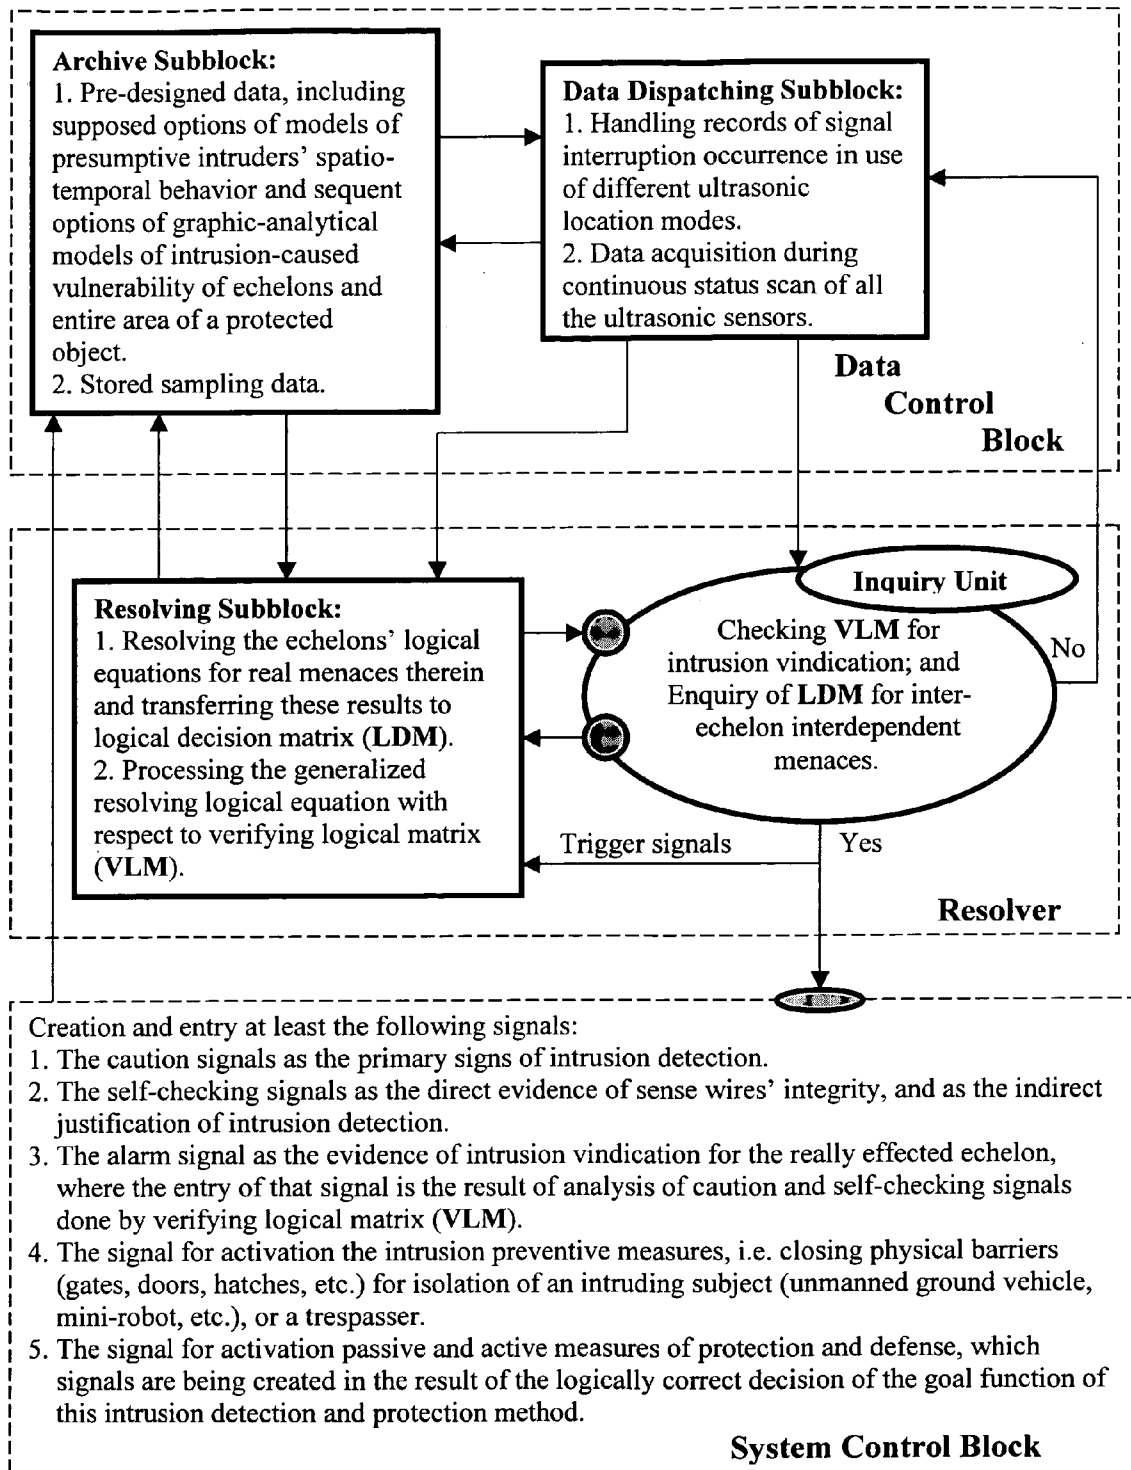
**Archive Subblock:**
1. Pre-designed data, including supposed options of models of presumptive intruders' spatio-temporal behavior and sequent options of graphic-analytical models of intrusion-caused vulnerability of echelons and entire area of a protected object.
2. Stored sampling data.

**Data Dispatching Subblock:**
1. Handling records of signal interruption occurrence in use of different ultrasonic location modes.
2. Data acquisition during continuous status scan of all the ultrasonic sensors.

**Data Control Block**

**Resolving Subblock:**
1. Resolving the echelons' logical equations for real menaces therein and transferring these results to logical decision matrix (**LDM**).
2. Processing the generalized resolving logical equation with respect to verifying logical matrix (**VLM**).

**Inquiry Unit**

Checking **VLM** for intrusion vindication; and Enquiry of **LDM** for inter-echelon interdependent menaces.

No

Trigger signals

Yes

**Resolver**

Creation and entry at least the following signals:
1. The caution signals as the primary signs of intrusion detection.
2. The self-checking signals as the direct evidence of sense wires' integrity, and as the indirect justification of intrusion detection.
3. The alarm signal as the evidence of intrusion vindication for the really effected echelon, where the entry of that signal is the result of analysis of caution and self-checking signals done by verifying logical matrix (**VLM**).
4. The signal for activation the intrusion preventive measures, i.e. closing physical barriers (gates, doors, hatches, etc.) for isolation of an intruding subject (unmanned ground vehicle, mini-robot, etc.), or a trespasser.
5. The signal for activation passive and active measures of protection and defense, which signals are being created in the result of the logically correct decision of the goal function of this intrusion detection and protection method.

**System Control Block**